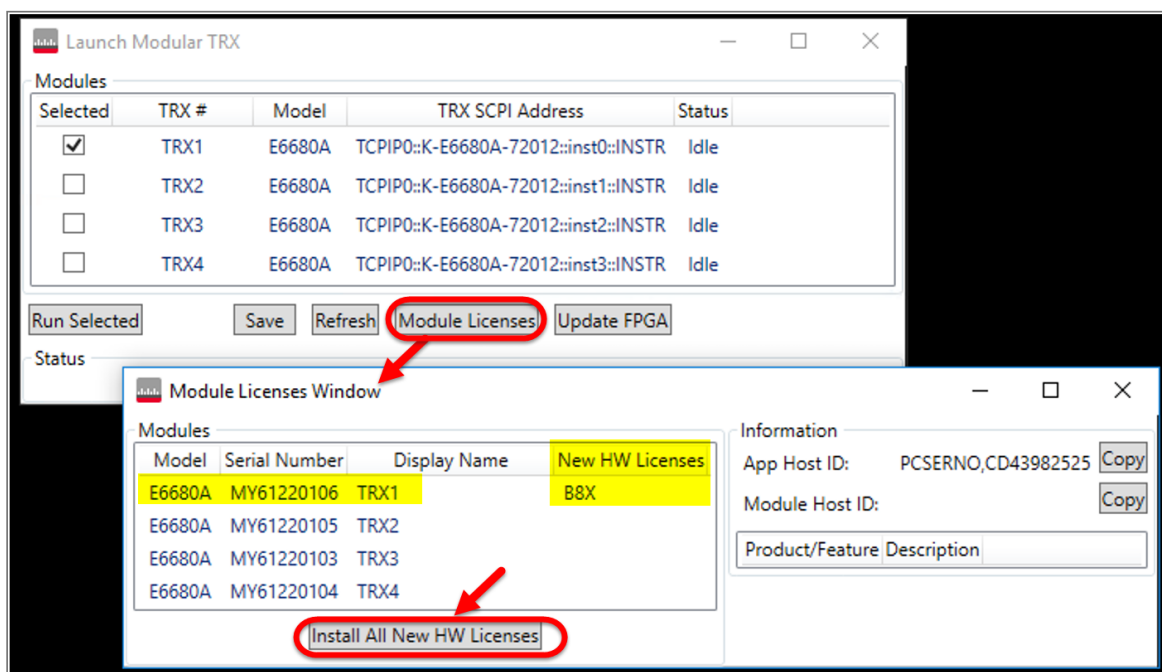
Launch Modular TRX

Modules

| Selected | TRX # | Model | TRX SCPI Address | Status |
|---|---|---|---|---|
| ☑ | TRX1 | E6680A | TCPIP0::K-E6680A-72012::inst0::INSTR | Idle |
| ☐ | TRX2 | E6680A | TCPIP0::K-E6680A-72012::inst1::INSTR | Idle |
| ☐ | TRX3 | E6680A | TCPIP0::K-E6680A-72012::inst2::INSTR | Idle |
| ☐ | TRX4 | E6680A | TCPIP0::K-E6680A-72012::inst3::INSTR | Idle |

Run Selected Save Refresh Module Licenses Update FPGA

Status

Module Licenses Window

Modules

| Model | Serial Number | Display Name | New HW Licenses |
|---|---|---|---|
| E6680A | MY61220106 | TRX1 | B8X |
| E6680A | MY61220105 | TRX2 | |
| E6680A | MY61220103 | TRX3 | |
| E6680A | MY61220104 | TRX4 | |

Install All New HW Licenses

Information

App Host ID: PCSERNO,CD43982525 Copy

Module Host ID: Copy

| Product/Feature | Description |
|---|---|